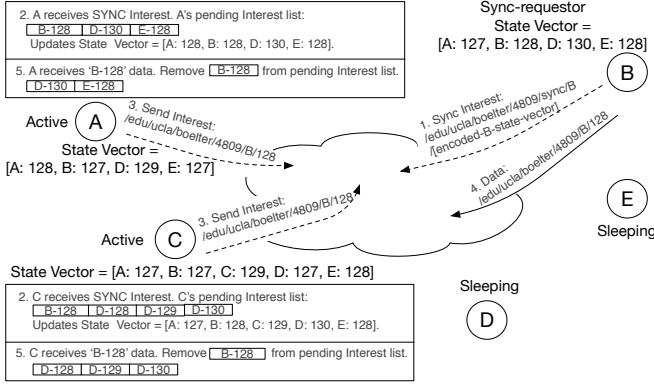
2. A receives SYNC Interest. A's pending Interest list:
B-128 | D-130 | E-128
Updates State Vector = [A: 128, B: 128, D: 130, E: 128].

5. A receives 'B-128' data. Remove B-128 from pending Interest list.
D-130 | E-128

Sync-requestor
State Vector =
[A: 127, B: 128, D: 130, E: 128]

B

Active A

3. Send Interest: /edu/ucla/boelter/4809/B/128

1. Sync Interest: /edu/ucla/boelter/4809/sync/B /[encoded-B-state-vector]

State Vector =
[A: 128, B: 127, D: 129, E: 127]

4. Data: /edu/ucla/boelter/4809/B/128

E
Sleeping

3. Send Interest: /edu/ucla/boelter/4809/B/128

Active C

State Vector = [A: 127, B: 127, C: 129, D: 127, E: 128]

Sleeping

D

2. C receives SYNC Interest. C's pending Interest list:
B-128 | D-128 | D-129 | D-130
Updates State Vector = [A: 127, B: 128, C: 129, D: 130, E: 128].

5. C receives 'B-128' data. Remove B-128 from pending Interest list.
D-128 | D-129 | D-130